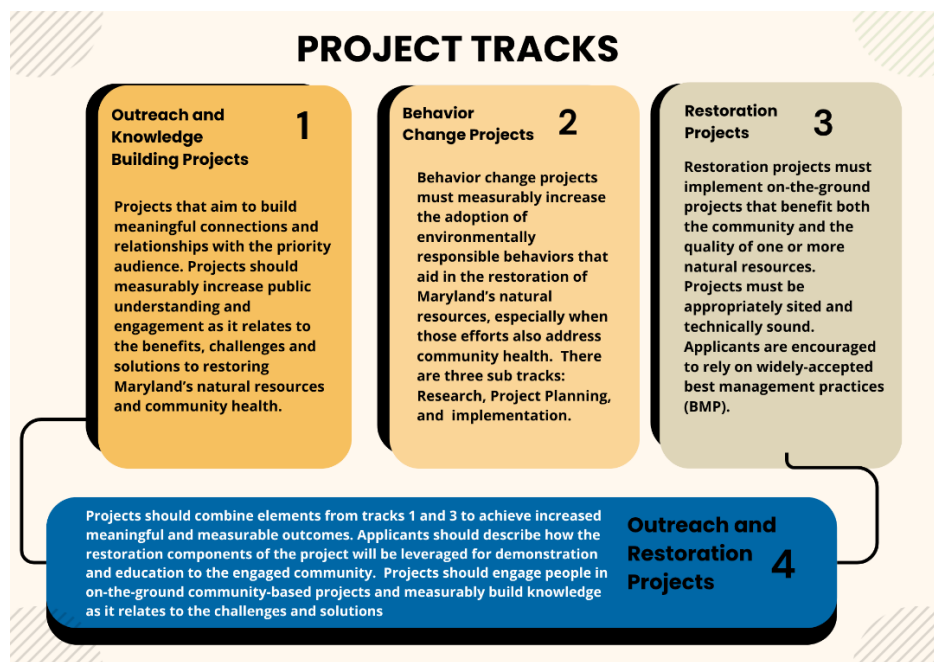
PROJECT TRACKS

Outreach and Knowledge Building Projects

1

Projects that aim to build meaningful connections and relationships with the priority audience. Projects should measurably increase public understanding and engagement as it relates to the benefits, challenges and solutions to restoring Maryland's natural resources and community health.

Behavior Change Projects

2

Behavior change projects must measurably increase the adoption of environmentally responsible behaviors that aid in the restoration of Maryland's natural resources, especially when those efforts also address community health. There are three sub tracks: Research, Project Planning, and implementation.

Restoration Projects

3

Restoration projects must implement on-the-ground projects that benefit both the community and the quality of one or more natural resources. Projects must be appropriately sited and technically sound. Applicants are encouraged to rely on widely-accepted best management practices (BMP).

Projects should combine elements from tracks 1 and 3 to achieve increased meaningful and measurable outcomes. Applicants should describe how the restoration components of the project will be leveraged for demonstration and education to the engaged community. Projects should engage people in on-the-ground community-based projects and measurably build knowledge as it relates to the challenges and solutions

Outreach and Restoration Projects

4